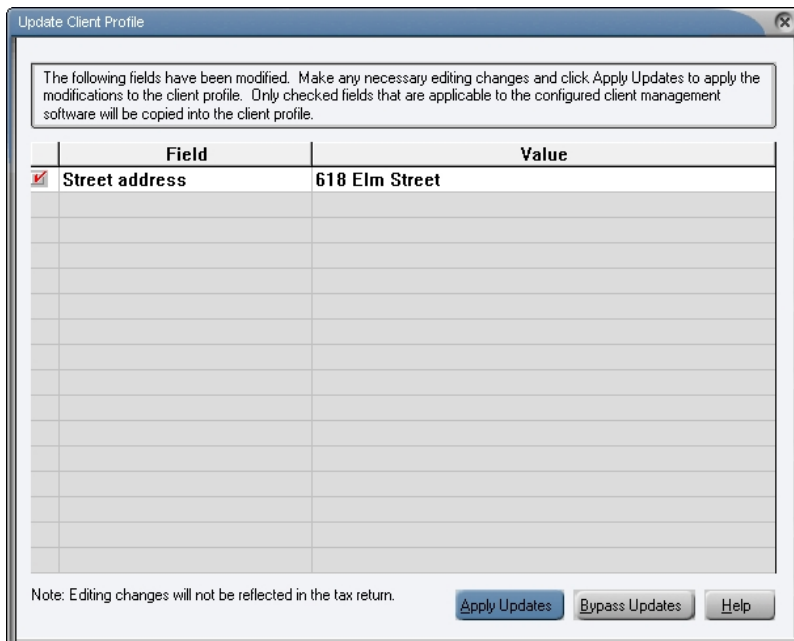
Update Client Profile

The following fields have been modified. Make any necessary editing changes and click Apply Updates to apply the modifications to the client profile. Only checked fields that are applicable to the configured client management software will be copied into the client profile.

| | Field | Value |
|---|---|---|
| ☑ | Street address | 618 Elm Street |

Note: Editing changes will not be reflected in the tax return.

Apply Updates
Bypass Updates
Help